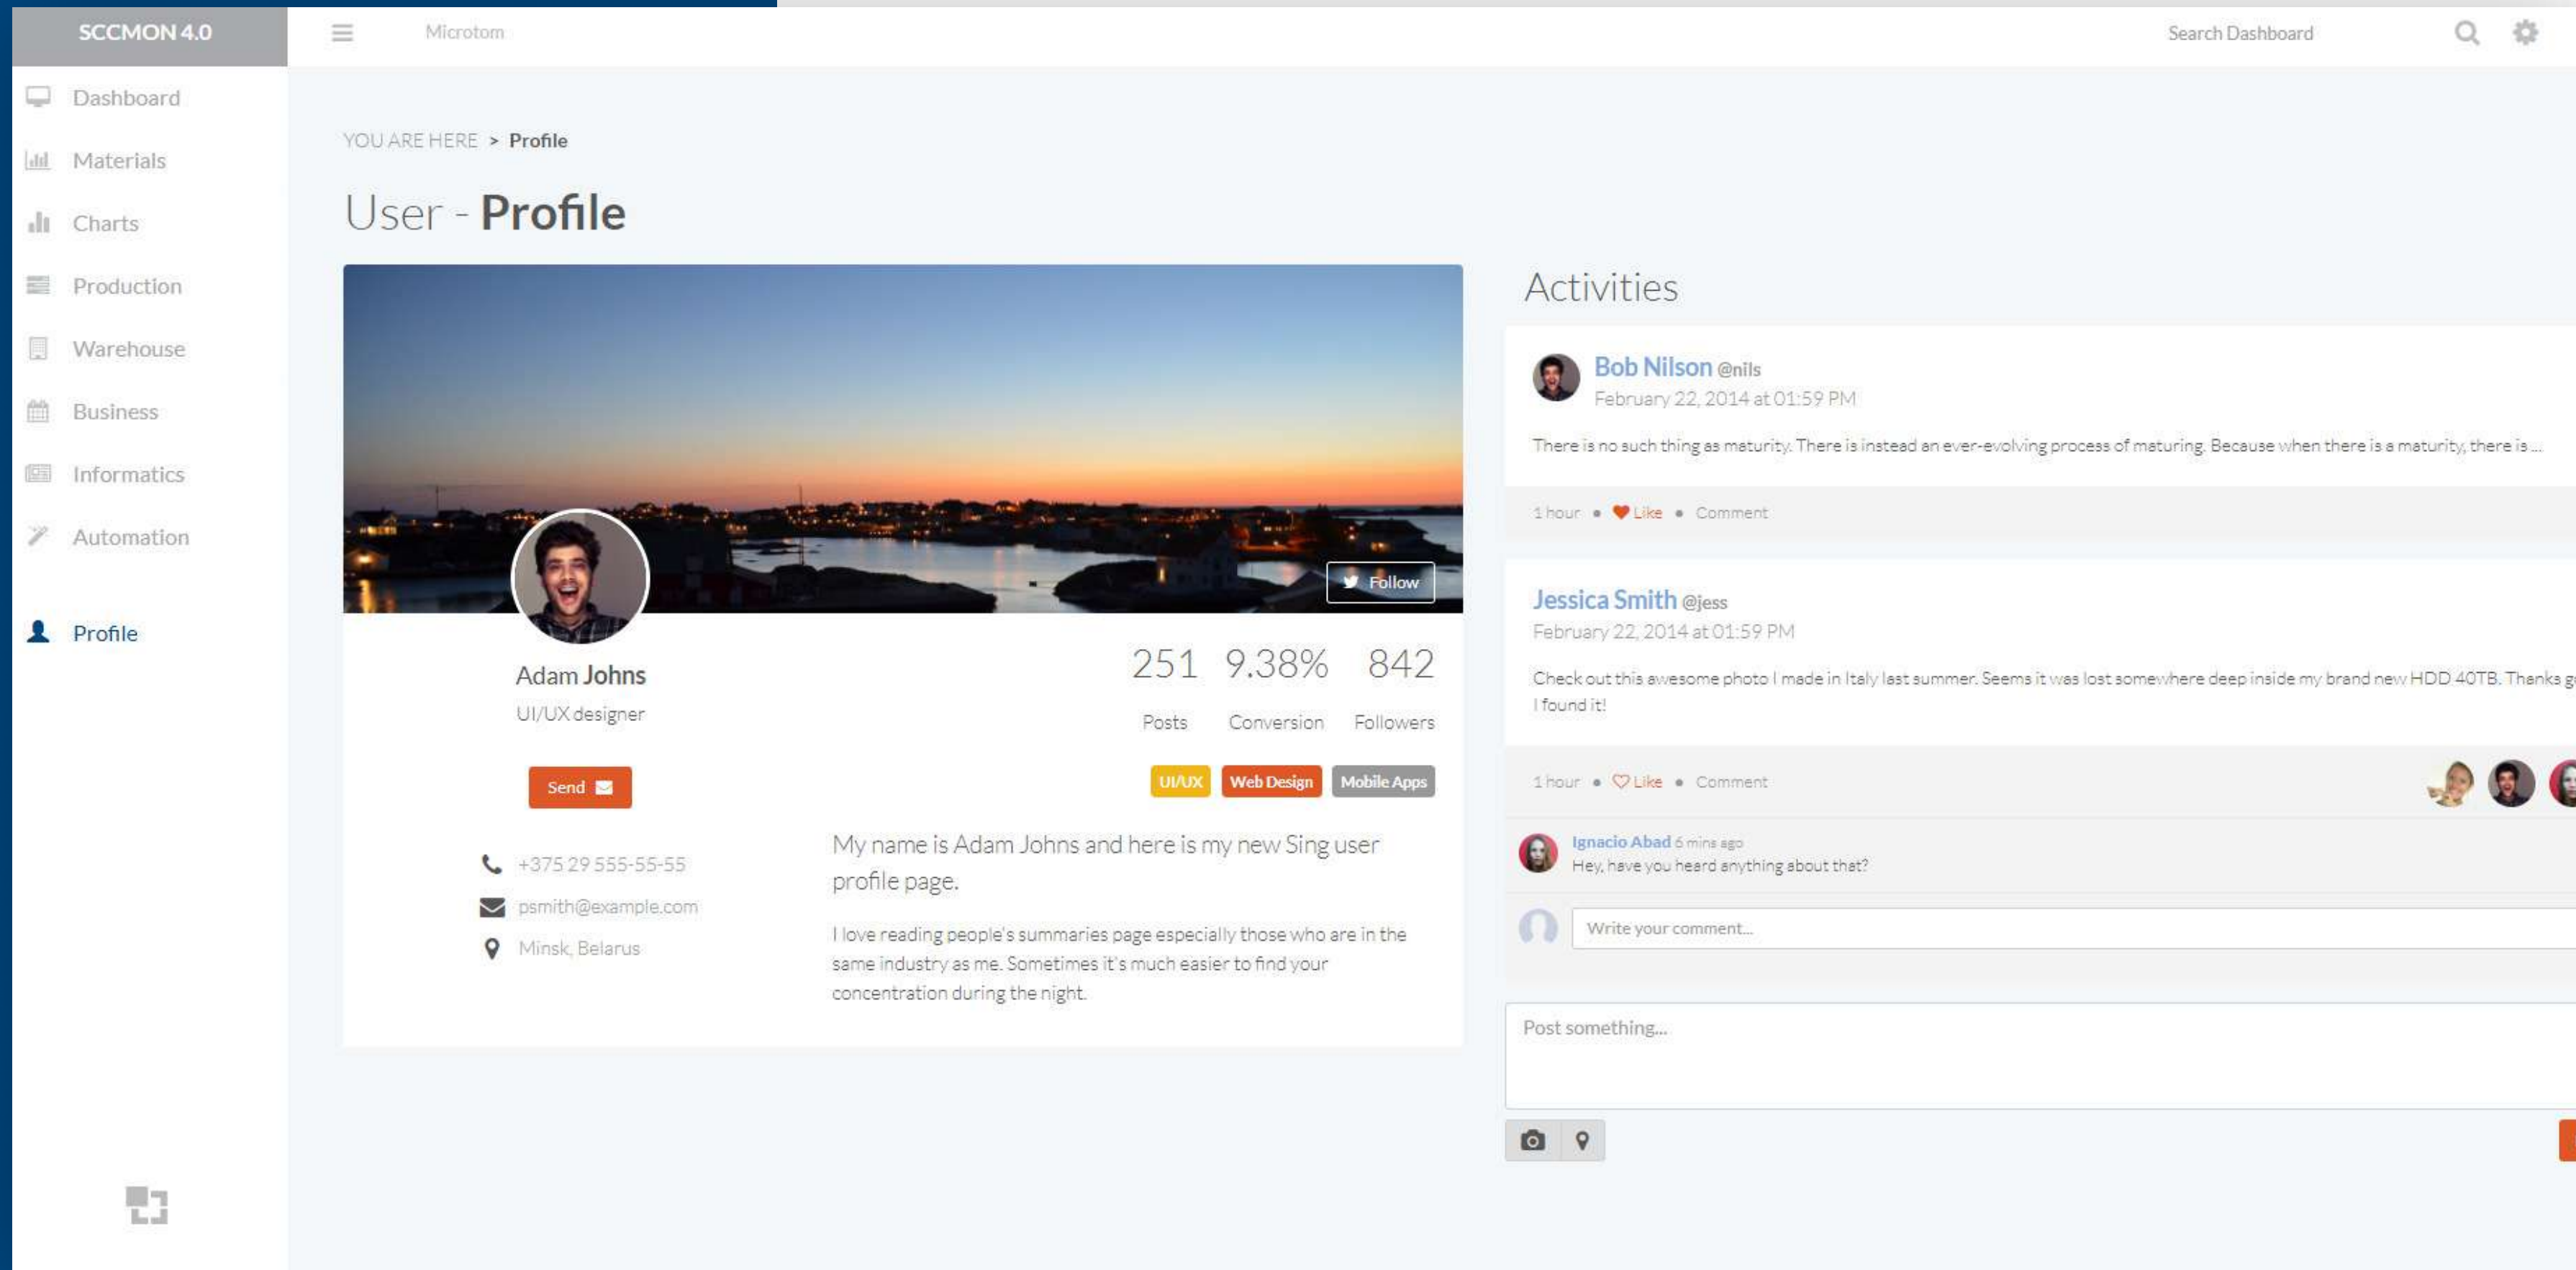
SCCMON 4.0

Microtom

Search Dashboard

Dashboard
Materials
Charts
Production
Warehouse
Business
Informatics
Automation

Profile

YOU ARE HERE > Profile

User - Profile

Follow

Adam Johns
UI/UX designer

251 Posts
9.38% Conversion
842 Followers

Send

UI/UX Web Design Mobile Apps

+375 29 555-55-55
psmith@example.com
Minsk, Belarus

My name is Adam Johns and here is my new Sing user profile page.

I love reading people's summaries page especially those who are in the same industry as me. Sometimes it's much easier to find your concentration during the night.

Activities

Bob Nilson @nils
February 22, 2014 at 01:59 PM

There is no such thing as maturity. There is instead an ever-evolving process of maturing. Because when there is a maturity, there is ...

1 hour • Like • Comment

Jessica Smith @jess
February 22, 2014 at 01:59 PM

Check out this awesome photo I made in Italy last summer. Seems it was lost somewhere deep inside my brand new HDD 40TB. Thanks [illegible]
I found it!

1 hour • Like • Comment

Ignacio Abad 6 mins ago
Hey, have you heard anything about that?

Write your comment...

Post something...